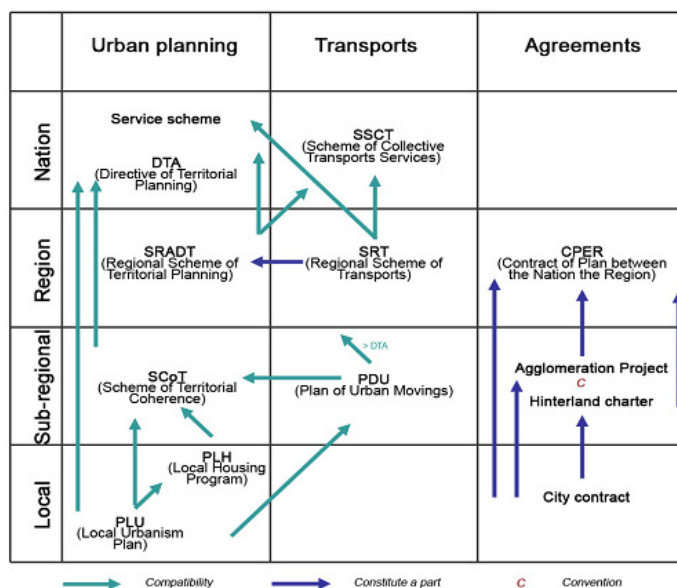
| | Urban planning | Transports | Agreements |
|---|---|---|---|
| Nation | Service scheme<br>DTA (Directive of Territorial Planning) | SSCT (Scheme of Collective Transports Services) | |
| Region | SRADT (Regional Scheme of Territorial Planning) | SRT (Regional Scheme of Transports) | CPER (Contract of Plan between the Nation the Region) |
| Sub-regional | SCoT (Scheme of Territorial Coherence) | > DTA<br>PDU (Plan of Urban Movings) | Agglomeration Project<br>C<br>Hinterland charter |
| Local | PLH (Local Housing Program)<br>PLU (Local Urbanism Plan) | | City contract |

Compatibility

Constitute a part

C Convention